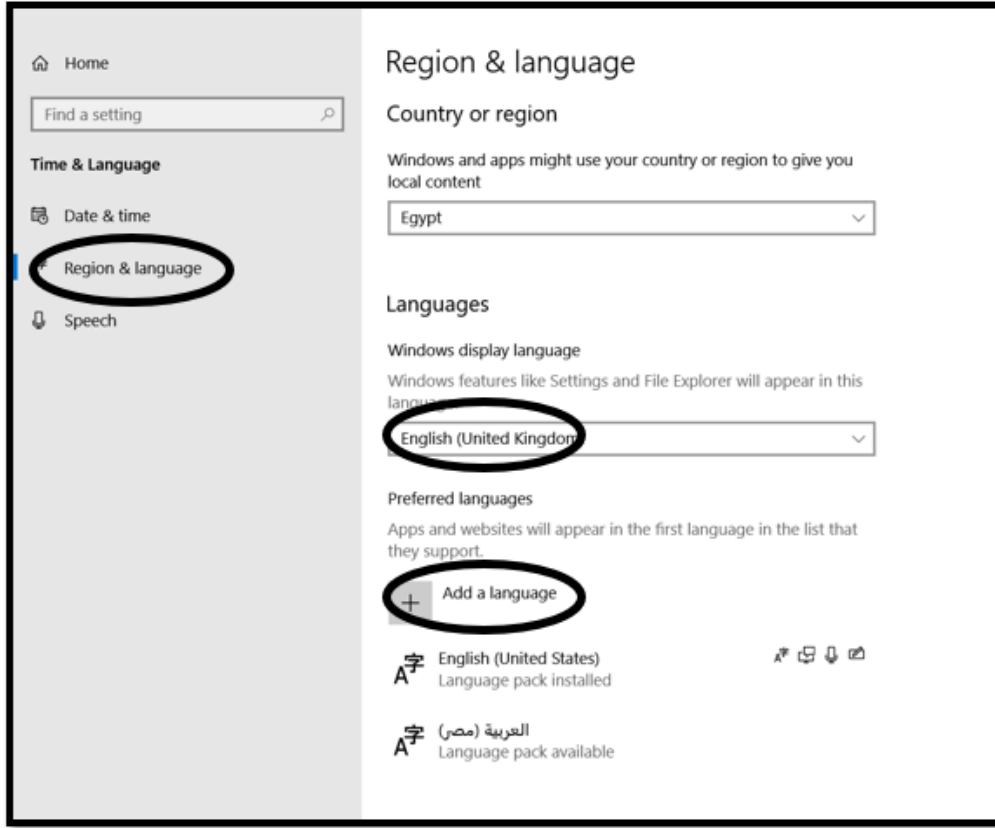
Home

Find a setting

Time & Language

Date & time

Region & language

Speech

Region & language

Country or region

Windows and apps might use your country or region to give you local content

Egypt

Languages

Windows display language

Windows features like Settings and File Explorer will appear in this langua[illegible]

English (United Kingdom

Preferred languages

Apps and websites will appear in the first language in the list that they support.

+ Add a language

English (United States)
Language pack installed

العربية (مصر)
Language pack available